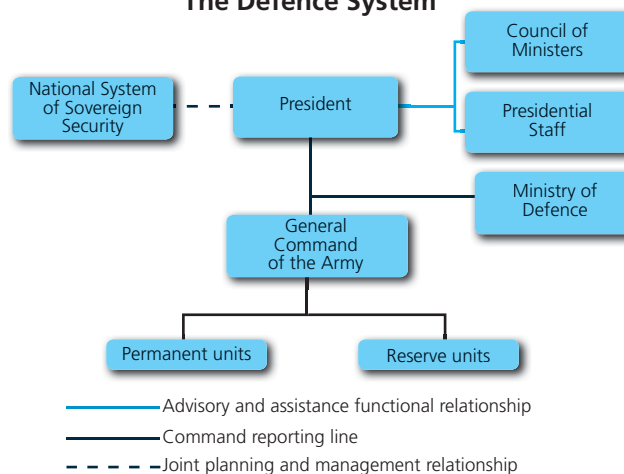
The Defence System

Council of Ministers

National System of Sovereign Security

President

Presidential Staff

Ministry of Defence

General Command of the Army

Permanent units

Reserve units

Advisory and assistance functional relationship

Command reporting line

Joint planning and management relationship